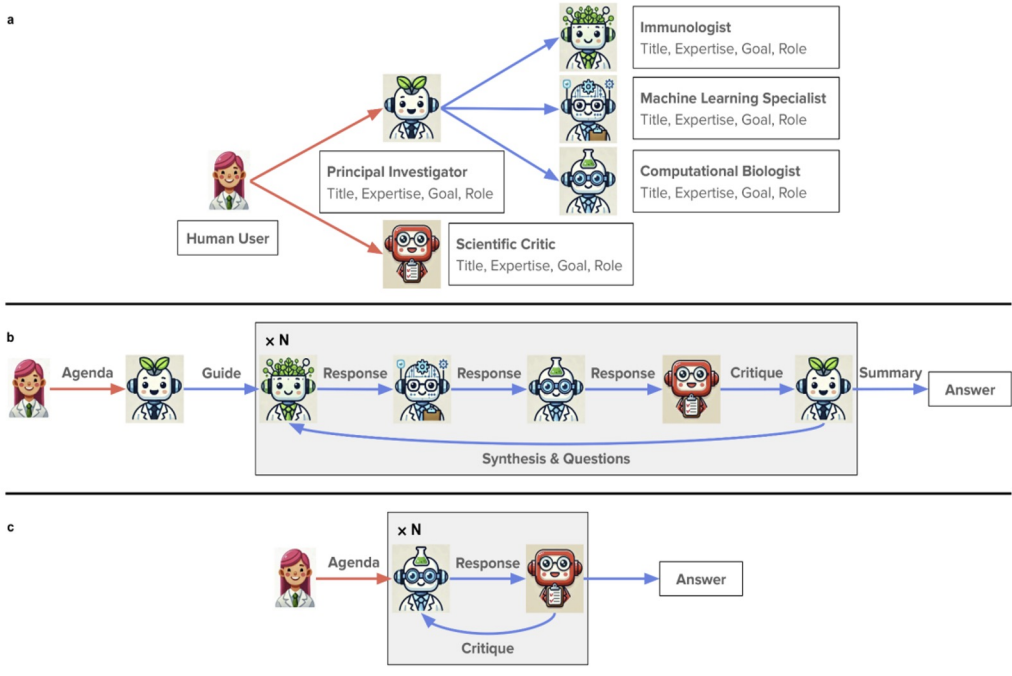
a

Immunologist
Title, Expertise, Goal, Role

Machine Learning Specialist
Title, Expertise, Goal, Role

Principal Investigator
Title, Expertise, Goal, Role

Computational Biologist
Title, Expertise, Goal, Role

Human User

Scientific Critic
Title, Expertise, Goal, Role

b

× N

Agenda

Guide

Response

Response

Response

Critique

Summary

Answer

Synthesis & Questions

c

× N

Agenda

Response

Answer

Critique